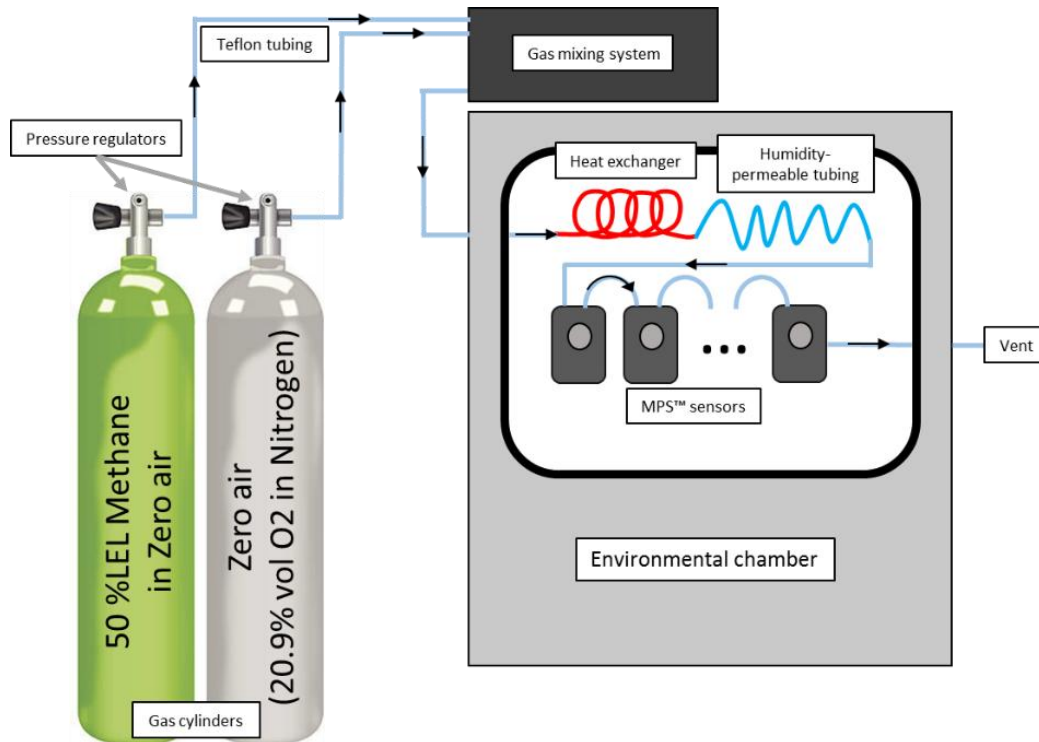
Teflon tubing

Gas mixing system

Pressure regulators

Heat exchanger

Humidity-permeable tubing

50 %LEL Methane in Zero air

Zero air (20.9% vol O2 in Nitrogen)

Vent

MPS™ sensors

Environmental chamber

Gas cylinders